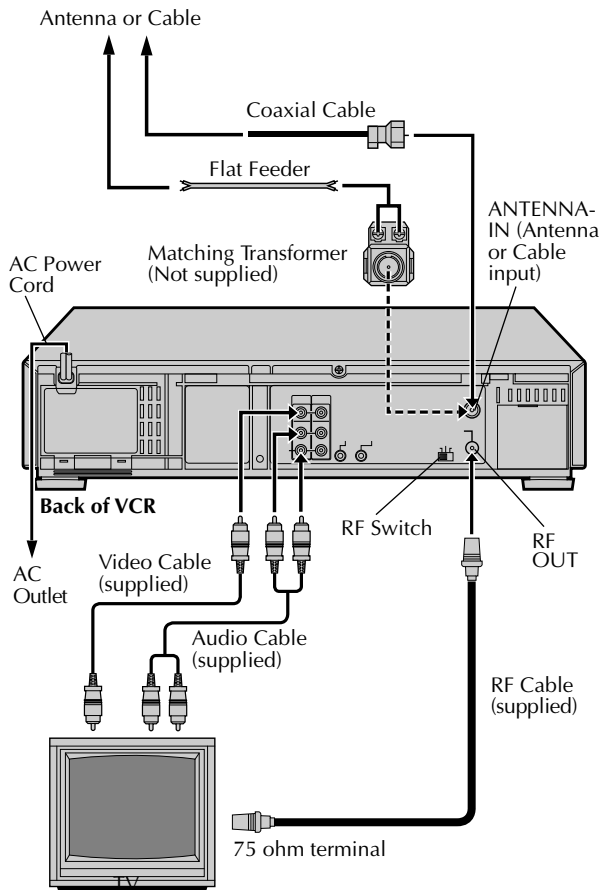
Antenna or Cable

Coaxial Cable

Flat Feeder

ANTENNA-IN (Antenna or Cable input)

Matching Transformer (Not supplied)

AC Power Cord

Back of VCR

RF Switch

RF OUT

AC Outlet

Video Cable (supplied)

Audio Cable (supplied)

RF Cable (supplied)

75 ohm terminal

TV